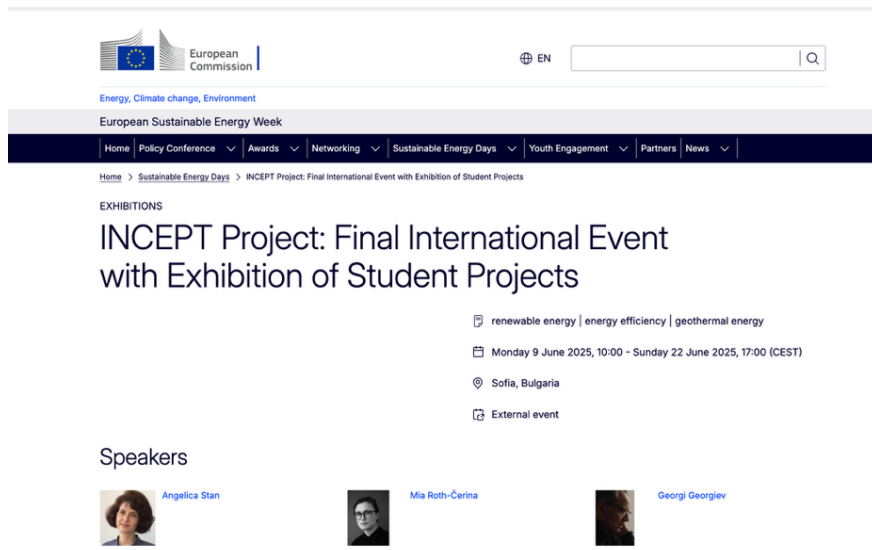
European Commission

EN

Energy, Climate change, Environment

European Sustainable Energy Week

Home | Policy Conference | Awards | Networking | Sustainable Energy Days | Youth Engagement | Partners | News

Home > Sustainable Energy Days > INCEPT Project: Final International Event with Exhibition of Student Projects

EXHIBITIONS

INCEPT Project: Final International Event with Exhibition of Student Projects

renewable energy | energy efficiency | geothermal energy

Monday 9 June 2025, 10:00 - Sunday 22 June 2025, 17:00 (CEST)

Sofia, Bulgaria

External event

Speakers

Angelica Stan

Mia Roth-Čerina

Georgi Georgiev